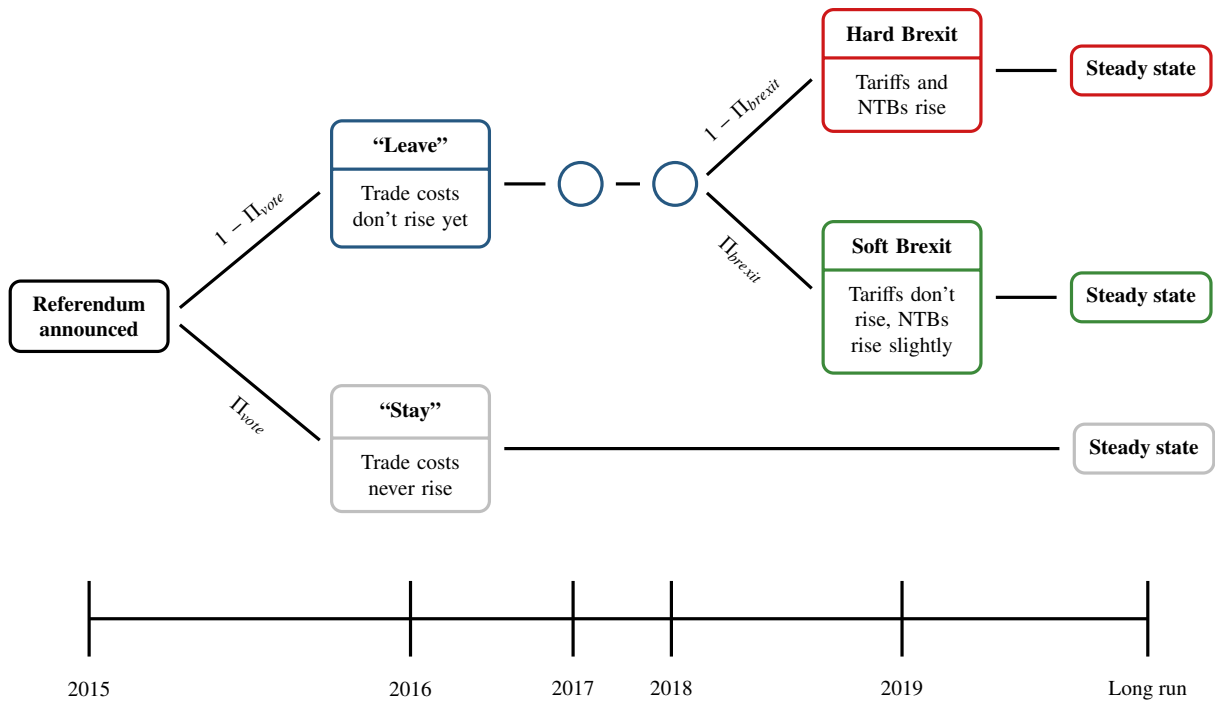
Hard Brexit

Tariffs and NTBs rise

Steady state

$1-\Pi_{brexit}$

"Leave"

Trade costs don't rise yet

$1-\Pi_{vote}$

$\Pi_{brexit}$

Soft Brexit

Tariffs don't rise, NTBs rise slightly

Steady state

Referendum announced

$\Pi_{vote}$

"Stay"

Trade costs never rise

Steady state

2015

2016

2017

2018

2019

Long run